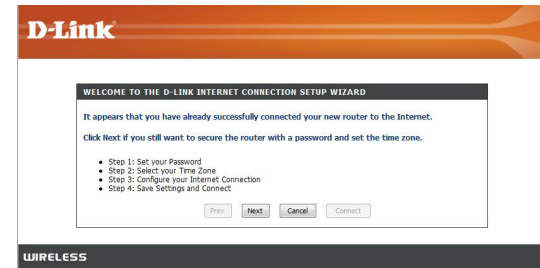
D-Link

WELCOME TO THE D-LINK INTERNET CONNECTION SETUP WIZARD

It appears that you have already successfully connected your new router to the Internet.

Click Next if you still want to secure the router with a password and set the time zone.

- Step 1: Set your Password
- Step 2: Select your Time Zone
- Step 3: Configure your Internet Connection
- Step 4: Save Settings and Connect

Prev Next Cancel Connect

WIRELESS